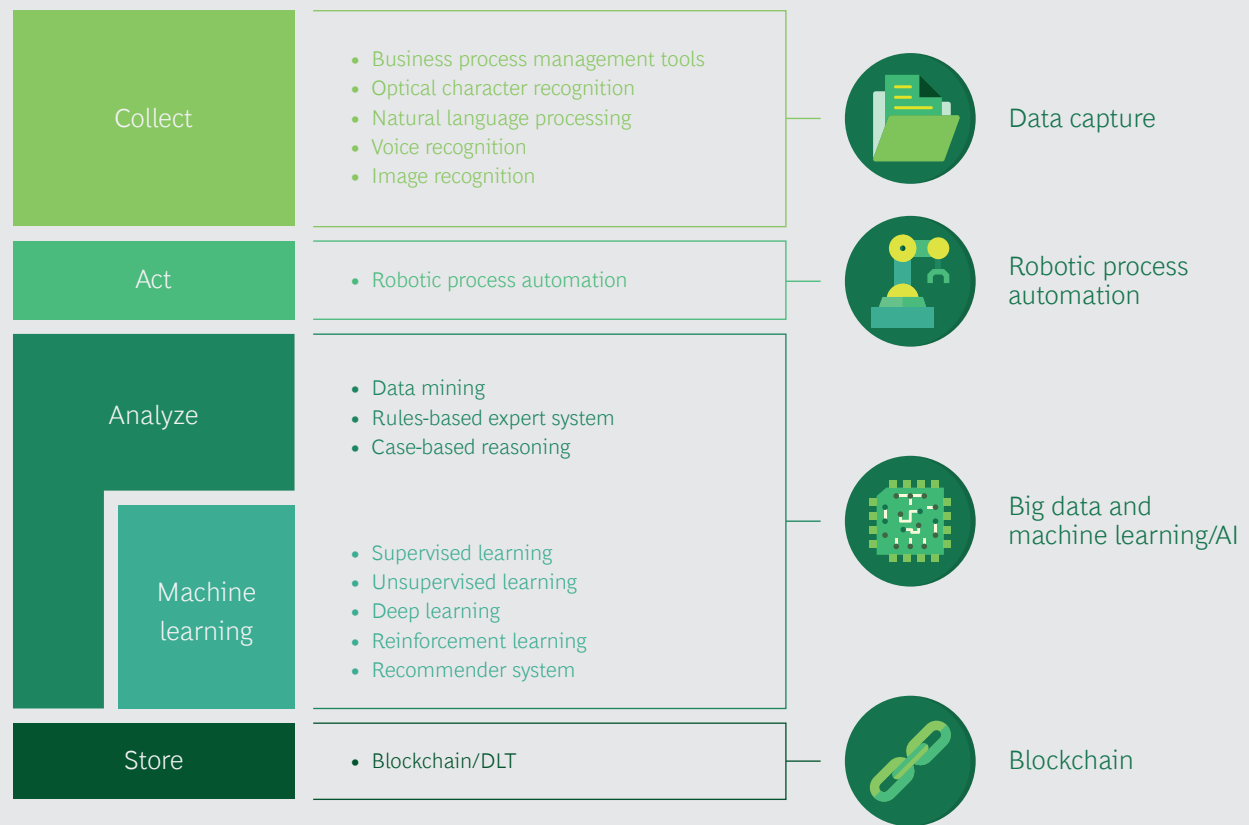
Collect

- Business process management tools
- Optical character recognition
- Natural language processing
- Voice recognition
- Image recognition

Data capture

Act

- Robotic process automation

Robotic process automation

Analyze

- Data mining
- Rules-based expert system
- Case-based reasoning

Machine learning

- Supervised learning
- Unsupervised learning
- Deep learning
- Reinforcement learning
- Recommender system

Big data and machine learning/AI

Store

- Blockchain/DLT

Blockchain